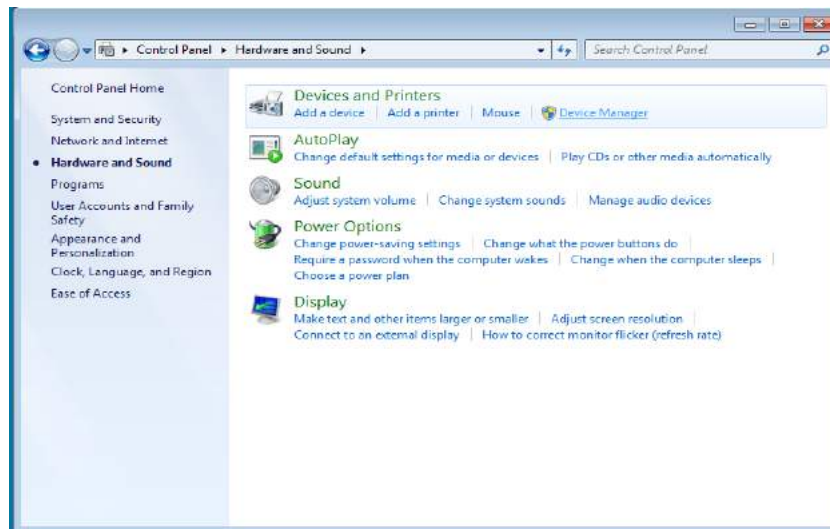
▸ Control Panel ▸ Hardware and Sound ▸

Search Control Panel

Control Panel Home

System and Security

Network and Internet

Hardware and Sound

Programs

User Accounts and Family Safety

Appearance and Personalization

Clock, Language, and Region

Ease of Access

Devices and Printers

Add a device | Add a printer | Mouse | Device Manager

AutoPlay

Change default settings for media or devices | Play CDs or other media automatically

Sound

Adjust system volume | Change system sounds | Manage audio devices

Power Options

Change power-saving settings | Change what the power buttons do | Require a password when the computer wakes | Change when the computer sleeps | Choose a power plan

Display

Make text and other items larger or smaller | Adjust screen resolution | Connect to an external display | How to correct monitor flicker (refresh rate)